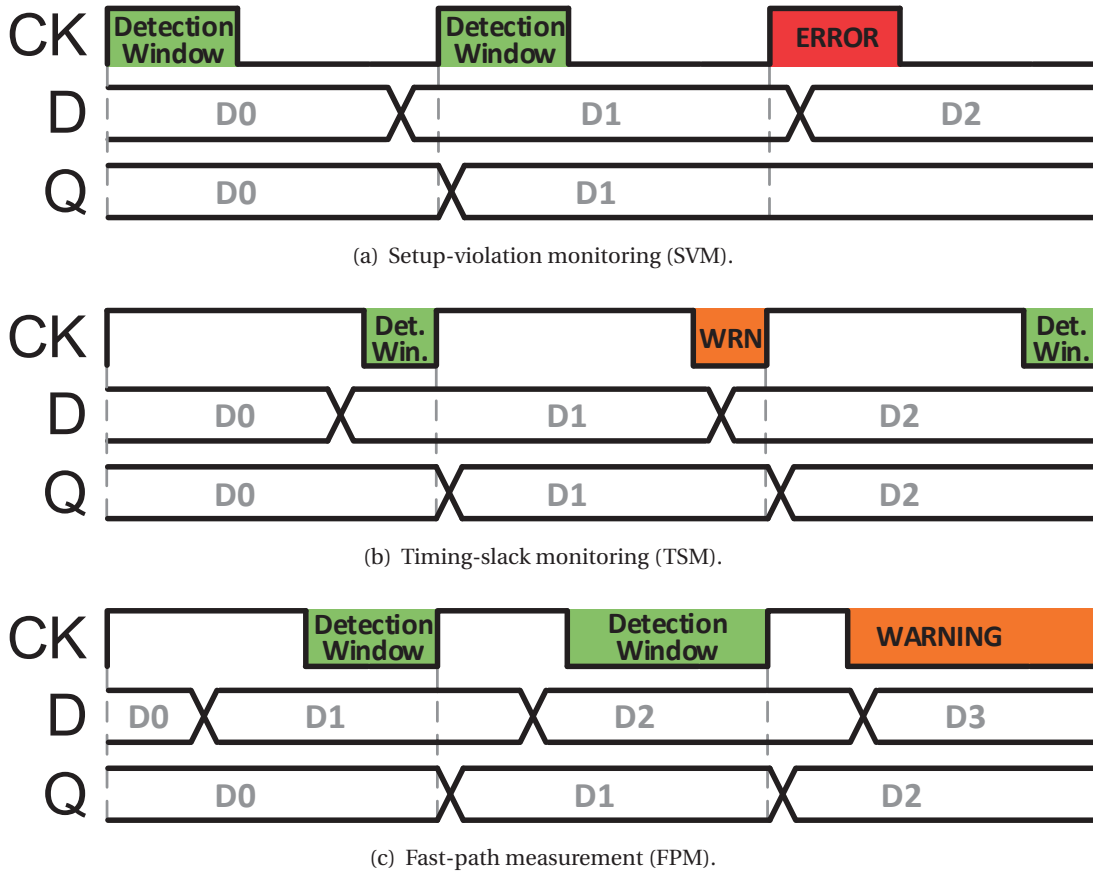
CK
Detection Window
Detection Window
ERROR
D
D0
D1
D2
Q
D0
D1

(a) Setup-violation monitoring (SVM).

CK
Det. Win.
WRN
Det. Win.
D
D0
D1
D2
Q
D0
D1
D2

(b) Timing-slack monitoring (TSM).

CK
Detection Window
Detection Window
WARNING
D
D0
D1
D2
D3
Q
D0
D1
D2

(c) Fast-path measurement (FPM).